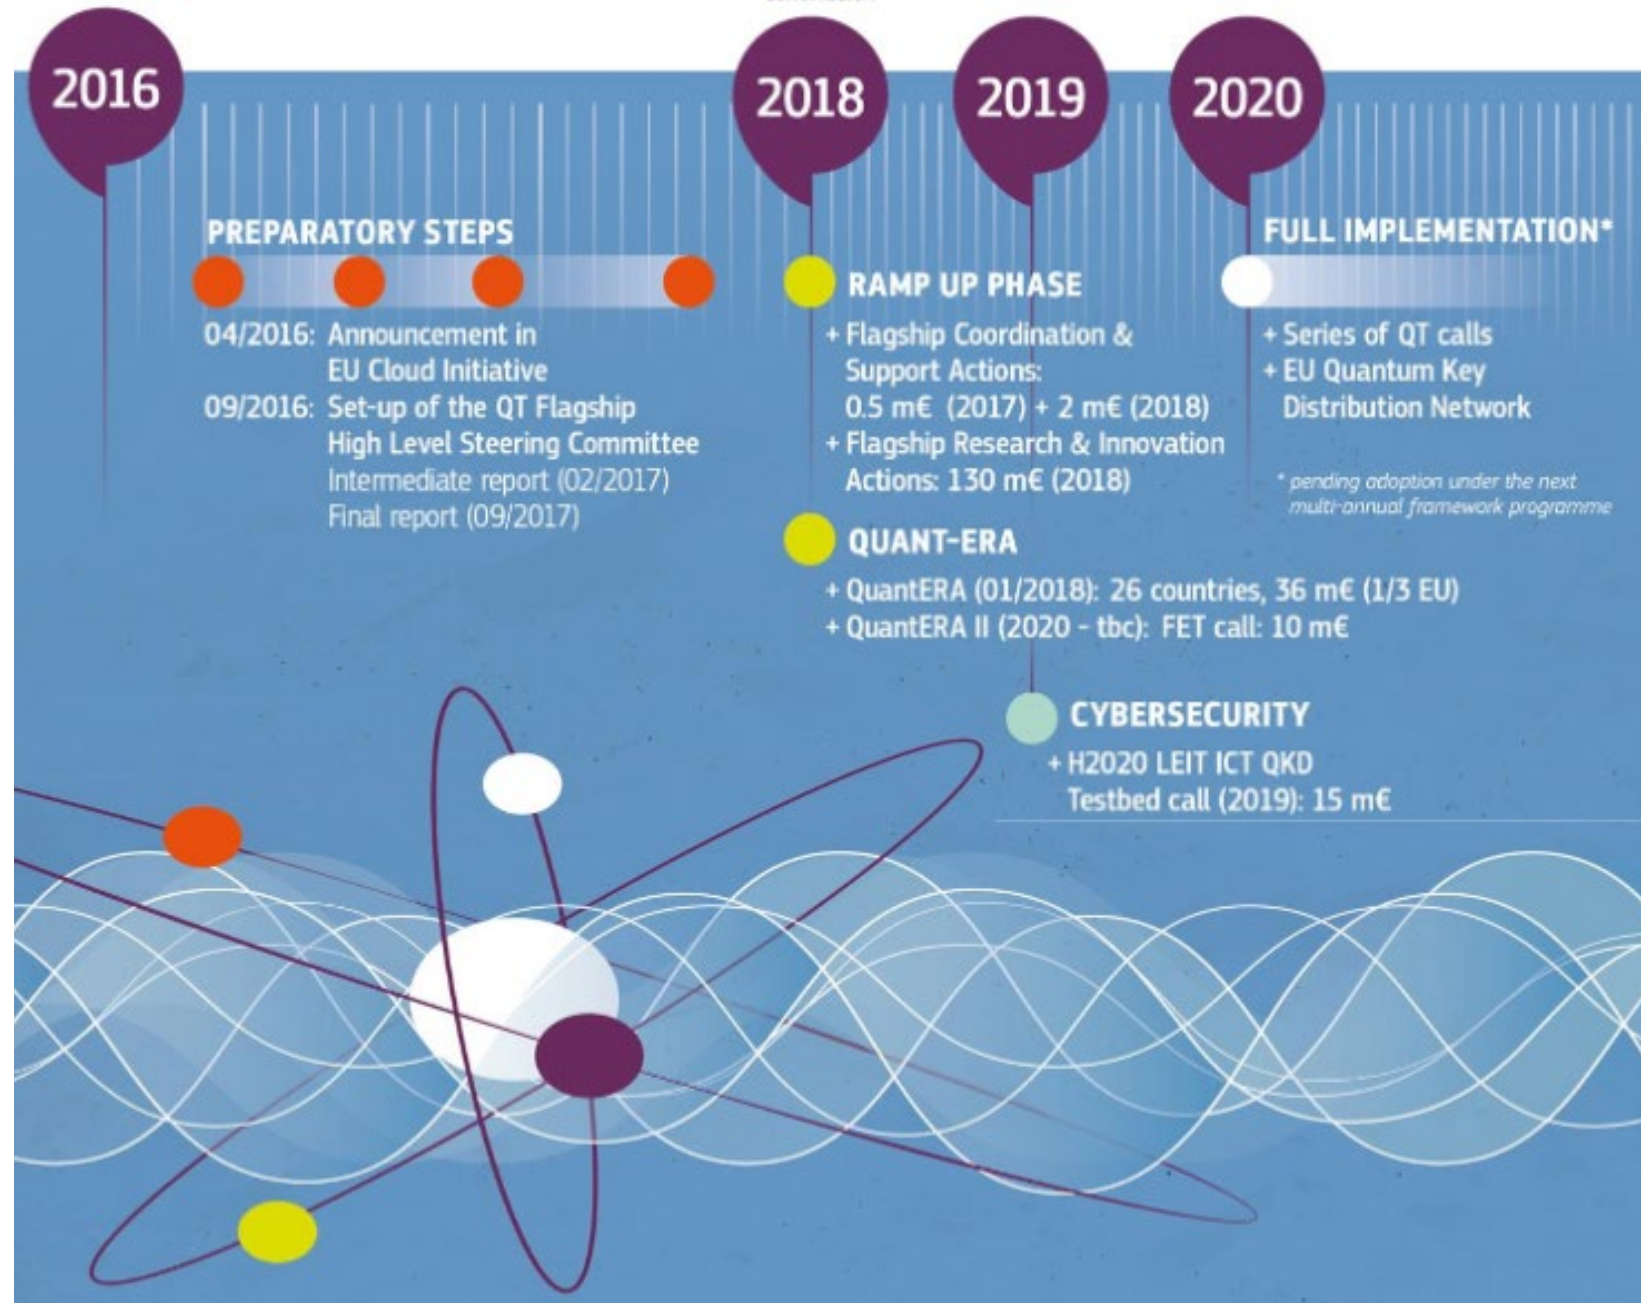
2016

2018

2019

2020

PREPARATORY STEPS

04/2016: Announcement in EU Cloud Initiative
09/2016: Set-up of the QT Flagship High Level Steering Committee
Intermediate report (02/2017)
Final report (09/2017)

RAMP UP PHASE

+ Flagship Coordination & Support Actions: 0.5 m€ (2017) + 2 m€ (2018)
+ Flagship Research & Innovation Actions: 130 m€ (2018)

QUANT-ERA

+ QuantERA (01/2018): 26 countries, 36 m€ (1/3 EU)
+ QuantERA II (2020 - tbc): FET call: 10 m€

CYBERSECURITY

+ H2020 LEIT ICT QKD Testbed call (2019): 15 m€

FULL IMPLEMENTATION*

+ Series of QT calls
+ EU Quantum Key Distribution Network

* pending adoption under the next multi-annual framework programme